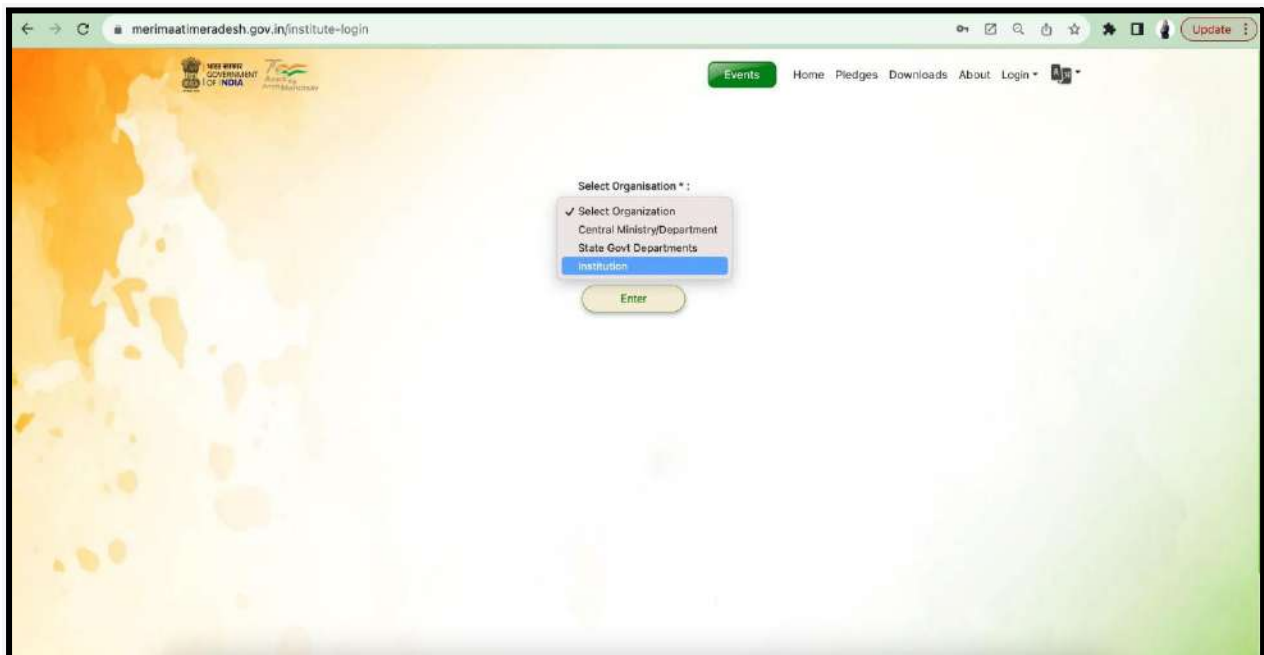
merimaatimeradesh.gov.in/institute-login

Update

भारत सरकार GOVERNMENT OF INDIA

Events Home Pledges Downloads About Login

Select Organisation * :

✓ Select Organization
Central Ministry/Department
State Govt Departments
Institution

Enter